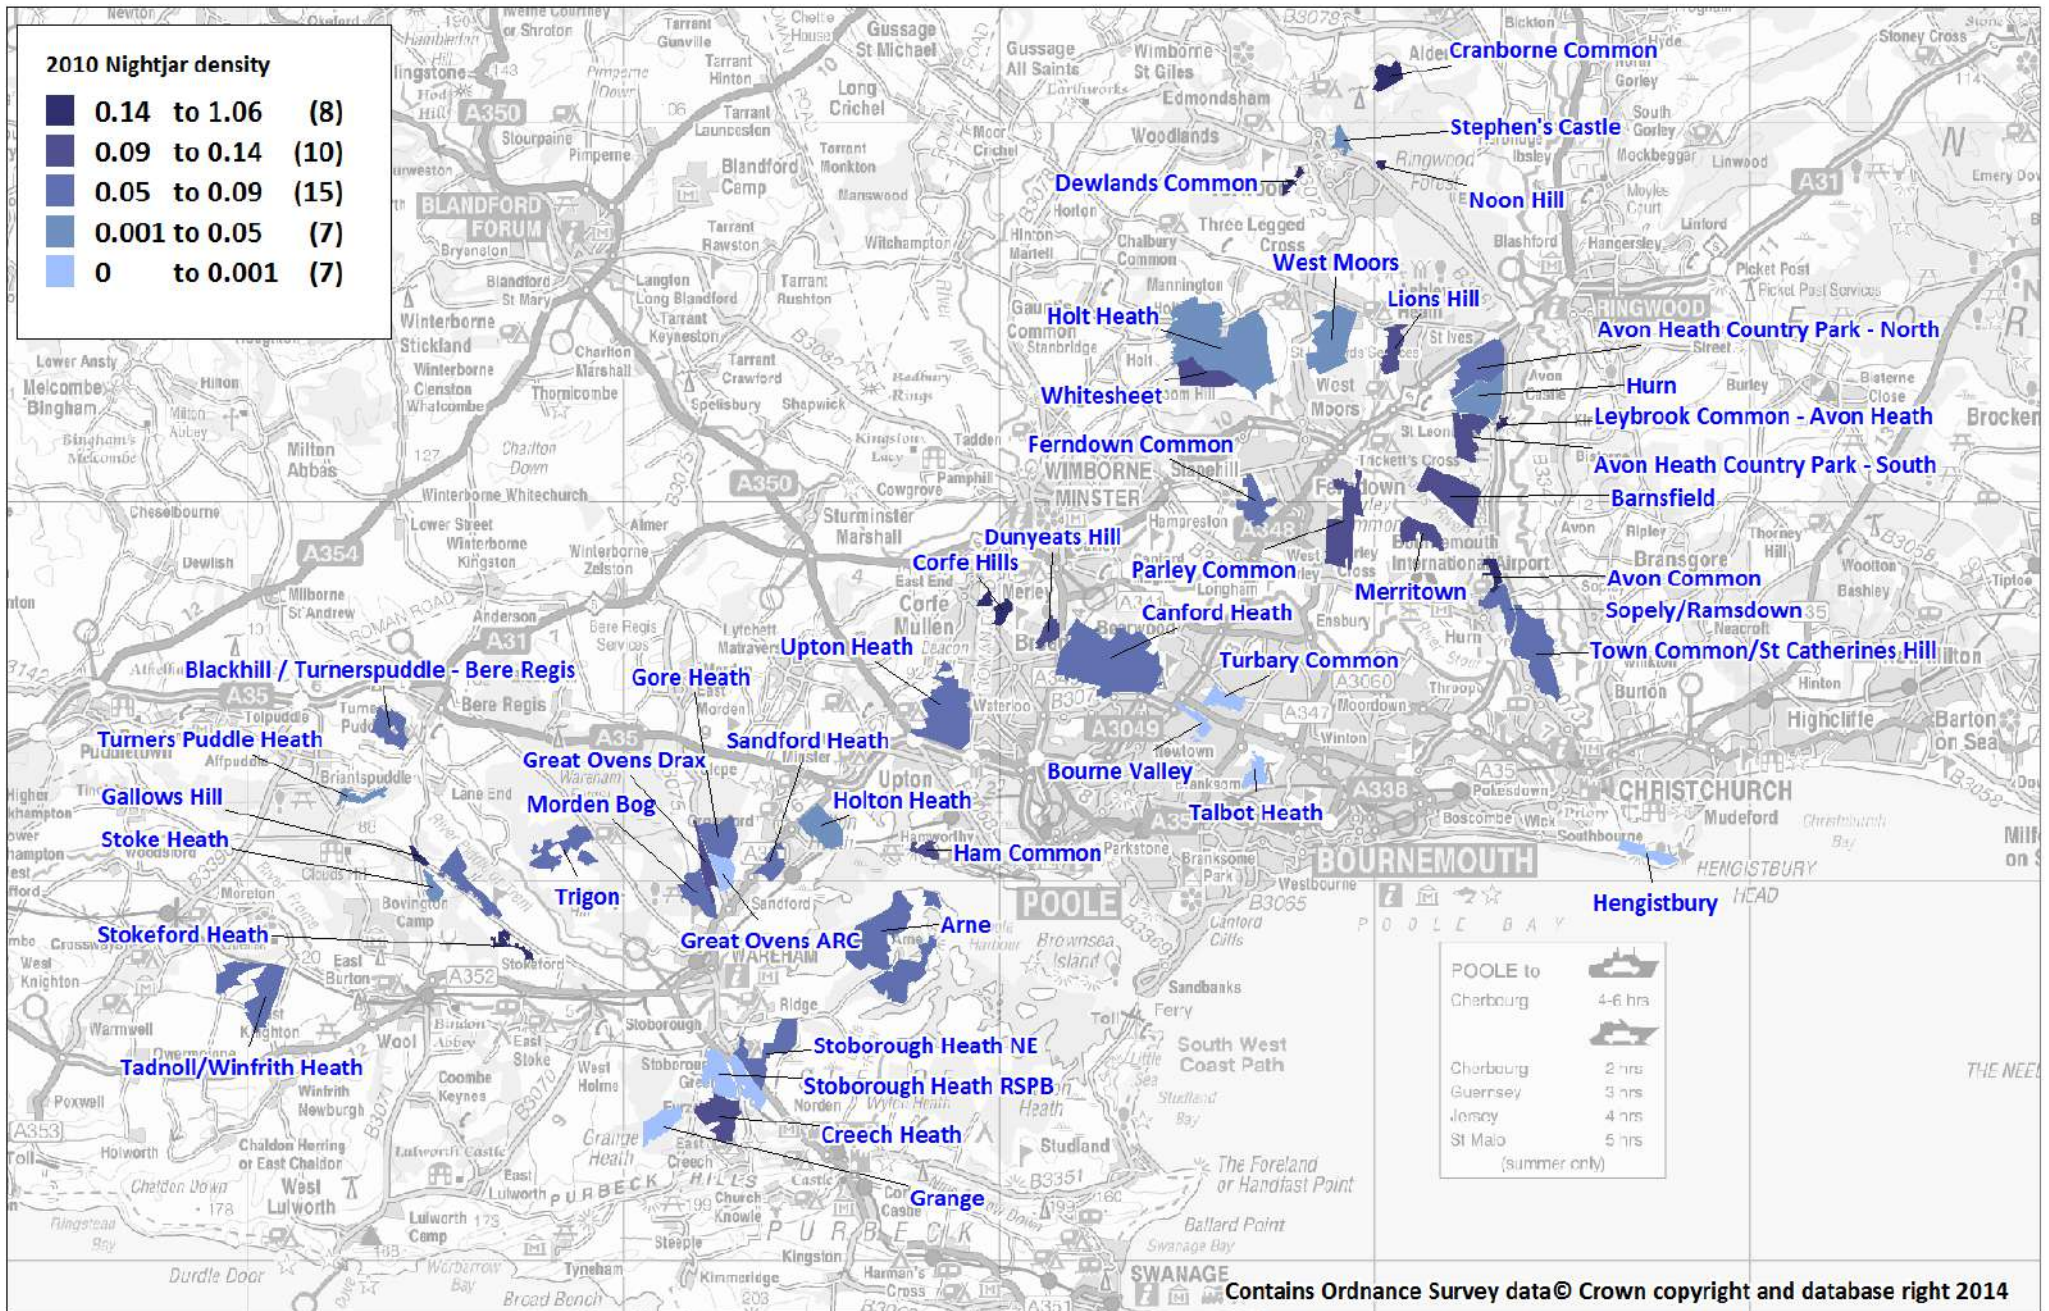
2010 Nightjar density

| | | |
|---|---|---|
| 0.14 to 1.06 | (8) |
| 0.09 to 0.14 | (10) |
| 0.05 to 0.09 | (15) |
| 0.001 to 0.05 | (7) |
| 0 to 0.001 | (7) |

Cranborne Common
Stephen's Castle
Dewlands Common
Noon Hill
West Moors
Lions Hill
Holt Heath
Avon Heath Country Park - North
Hurn
Whitesheet
Leybrook Common - Avon Heath
Ferndown Common
Avon Heath Country Park - South
Barnsfield
Dunyeats Hill
Corfe Hills
Parley Common
Avon Common
Merritown
Sopely/Ramsdown
Canford Heath
Town Common/St Catherines Hill
Upton Heath
Turbary Common
Blackhill / Turnerspuddle - Bere Regis
Gore Heath
Turners Puddle Heath
Sandford Heath
Great Ovens Drax
Bourne Valley
Gallows Hill
Morden Bog
Holton Heath
Talbot Heath
Stoke Heath
Ham Common
Trigon
Hengistbury
Arne
Stokeford Heath
Great Ovens ARC
Stoborough Heath NE
Tadnoll/Winfrith Heath
Stoborough Heath RSPB
Creech Heath
Grange

RINGWOOD
WIMBORNE MINSTER
BLANDFORD FORUM
POOLE
BOURNEMOUTH
CHRISTCHURCH
SWANAGE
WAREHAM
A350
A31
A354
A35
A338
A3049
A348
A352
A351

POOLE to
Cherbourg 4-6 hrs
Cherbourg 2 hrs
Guernsey 3 hrs
Jersey 4 hrs
St Malo 5 hrs
(summer only)

Contains Ordnance Survey data© Crown copyright and database right 2014